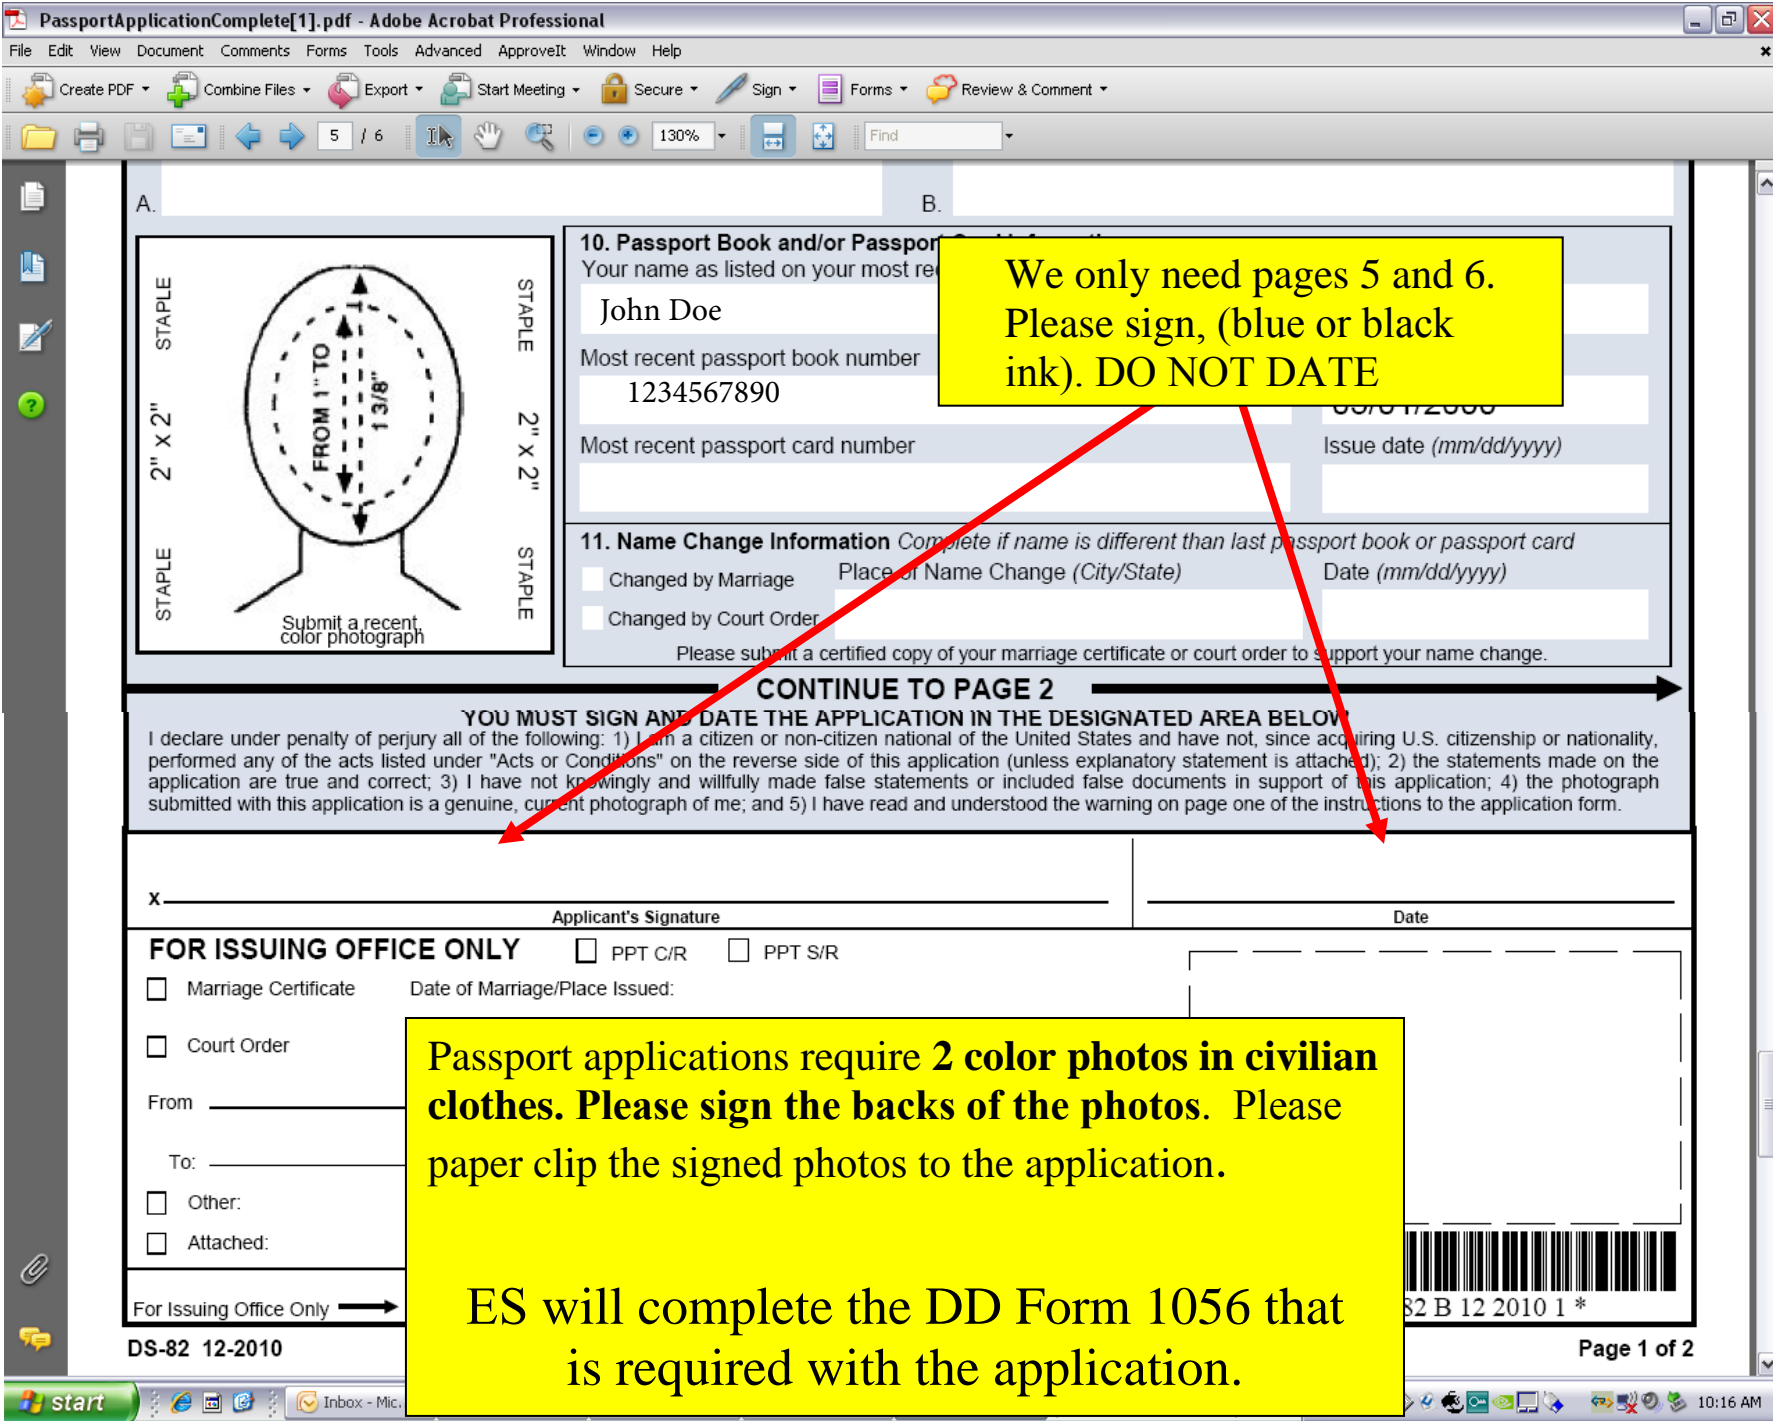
PassportApplicationComplete[1].pdf - Adobe Acrobat Professional

File Edit View Document Comments Forms Tools Advanced ApproveIt Window Help

Create PDF Combine Files Export Start Meeting Secure Sign Forms Review & Comment

5 / 6 130% Find

A. B.

STAPLE 2" x 2" STAPLE STAPLE 2" x 2" STAPLE FROM 1" TO 1 3/8" Submit a recent color photograph

10. Passport Book and/or Passpor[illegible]
Your name as listed on your most re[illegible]
John Doe
Most recent passport book number
1234567890
Most recent passport card number
Issue date (mm/dd/yyyy)

We only need pages 5 and 6. Please sign, (blue or black ink). DO NOT DATE

11. Name Change Information Complete if name is different than last passport book or passport card
Changed by Marriage Place of Name Change (City/State) Date (mm/dd/yyyy)
Changed by Court Order
Please submit a certified copy of your marriage certificate or court order to support your name change.

CONTINUE TO PAGE 2

YOU MUST SIGN AND DATE THE APPLICATION IN THE DESIGNATED AREA BELOW
I declare under penalty of perjury all of the following: 1) I am a citizen or non-citizen national of the United States and have not, since acquiring U.S. citizenship or nationality, performed any of the acts listed under "Acts or Conditions" on the reverse side of this application (unless explanatory statement is attached); 2) the statements made on the application are true and correct; 3) I have not knowingly and willfully made false statements or included false documents in support of this application; 4) the photograph submitted with this application is a genuine, current photograph of me; and 5) I have read and understood the warning on page one of the instructions to the application form.

x
Applicant's Signature Date

FOR ISSUING OFFICE ONLY PPT C/R PPT S/R
Marriage Certificate Date of Marriage/Place Issued:
Court Order
From
To:
Other:
Attached:
For Issuing Office Only

Passport applications require **2 color photos in civilian clothes. Please sign the backs of the photos**. Please paper clip the signed photos to the application.

ES will complete the DD Form 1056 that is required with the application.

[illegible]2 B 12 2010 1 *

DS-82 12-2010 Page 1 of 2

start Inbox - Mic... 10:16 AM